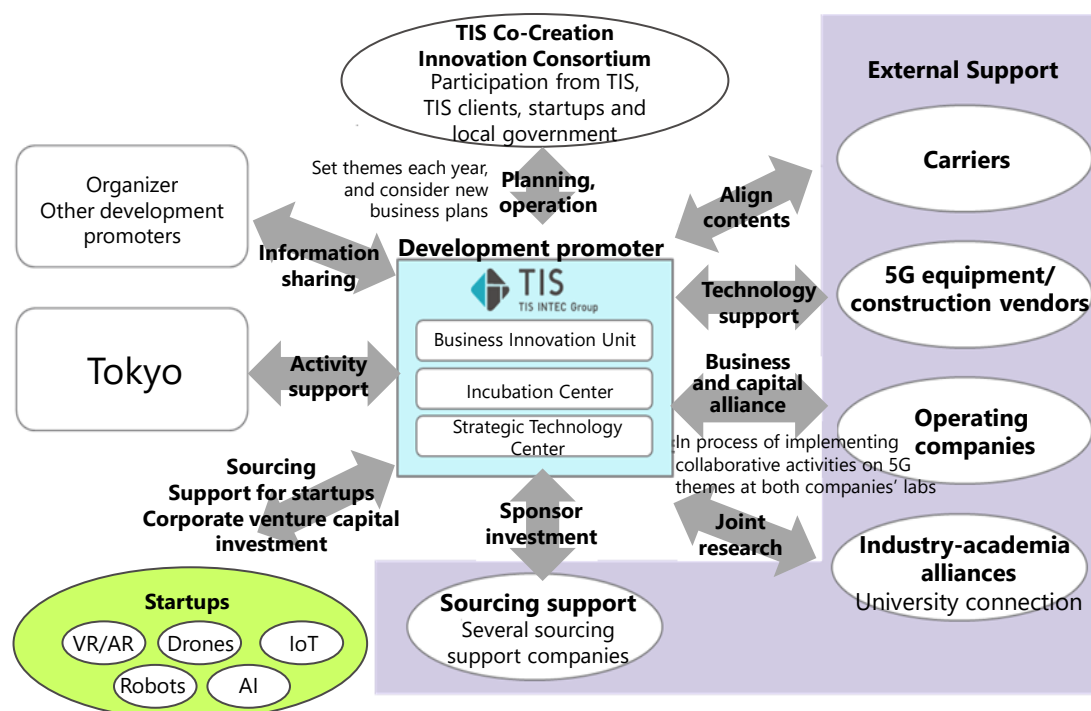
**TIS Co-Creation Innovation Consortium**
Participation from TIS, TIS clients, startups and local government

External Support

Set themes each year, and consider new business plans

Planning, operation

Carriers

Align contents

Organizer
Other development promoters

Information sharing

Development promoter

TIS
TIS INTEC Group

Business Innovation Unit

Incubation Center

Strategic Technology Center

Technology support

5G equipment/ construction vendors

Tokyo

Activity support

Business and capital alliance

Operating companies

In process of implementing collaborative activities on 5G themes at both companies' labs

Sourcing
Support for startups
Corporate venture capital investment

Sponsor investment

Joint research

Industry-academia alliances
University connection

Startups
VR/AR
Drones
IoT
Robots
AI

Sourcing support
Several sourcing support companies